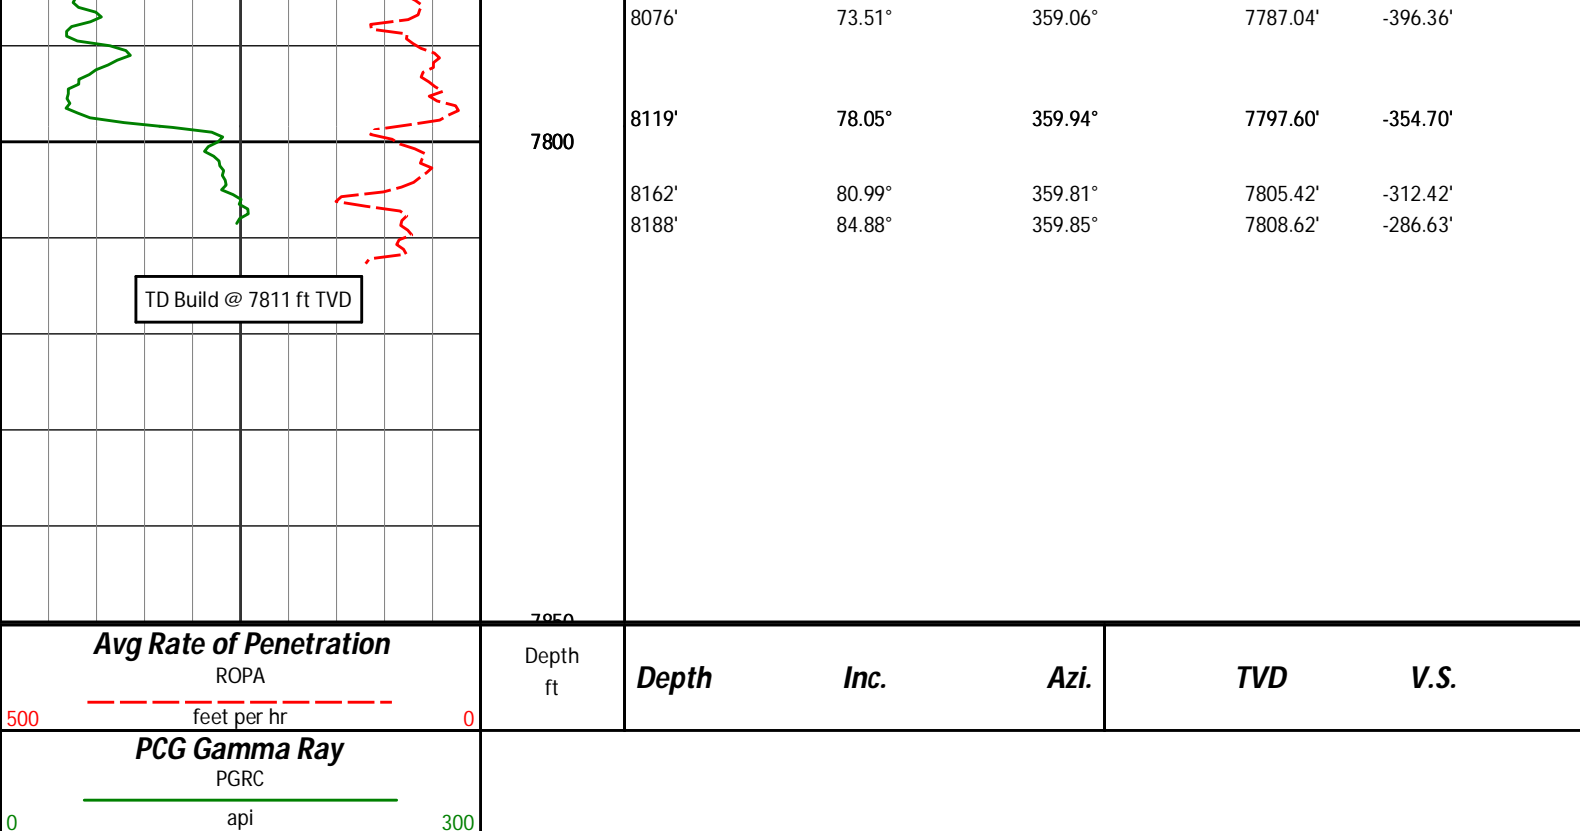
TD Build @ 7811 ft TVD

7800

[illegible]

| | | | | |
|---|---|---|---|---|
| 8076' | 73.51° | 359.06° | 7787.04' | -396.36' |
| 8119' | 78.05° | 359.94° | 7797.60' | -354.70' |
| 8162' | 80.99° | 359.81° | 7805.42' | -312.42' |
| 8188' | 84.88° | 359.85° | 7808.62' | -286.63' |

Avg Rate of Penetration
ROPA
500 feet per hr 0

Depth
ft

Depth Inc. Azi. TVD V.S.

PCG Gamma Ray
PGRC
0 api 300